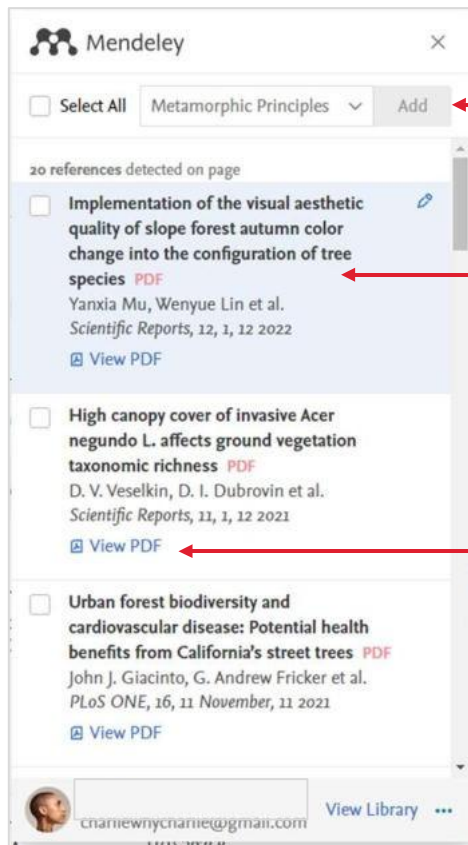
Mendeley

Select All Metamorphic Principles Add

20 references detected on page

Implementation of the visual aesthetic quality of slope forest autumn color change into the configuration of tree species PDF
Yanxia Mu, Wenyue Lin et al.
Scientific Reports, 12, 1, 12 2022
View PDF

High canopy cover of invasive Acer negundo L. affects ground vegetation taxonomic richness PDF
D. V. Veselkin, D. I. Dubrovin et al.
Scientific Reports, 11, 1, 12 2021
View PDF

Urban forest biodiversity and cardiovascular disease: Potential health benefits from California's street trees PDF
John J. Giacinto, G. Andrew Fricker et al.
PLoS ONE, 16, 11 November, 11 2021
View PDF

charliewnycharlie@gmail.com View Library ...